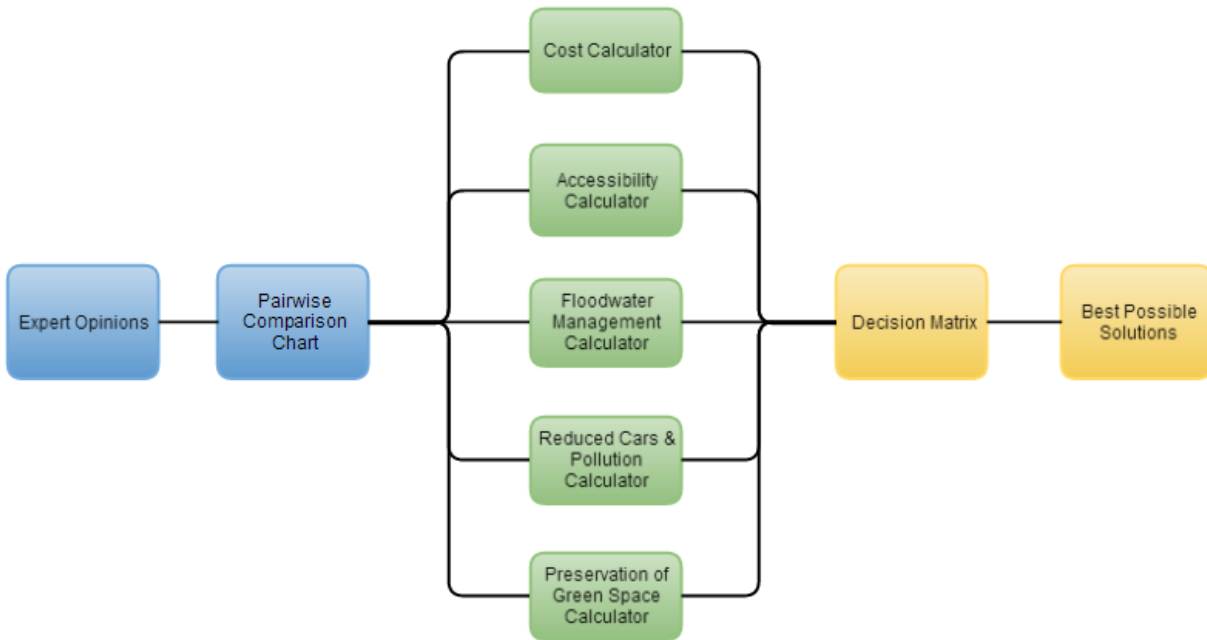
Expert Opinions

Pairwise Comparison Chart

Cost Calculator

Accessibility Calculator

Floodwater Management Calculator

Reduced Cars & Pollution Calculator

Preservation of Green Space Calculator

Decision Matrix

Best Possible Solutions